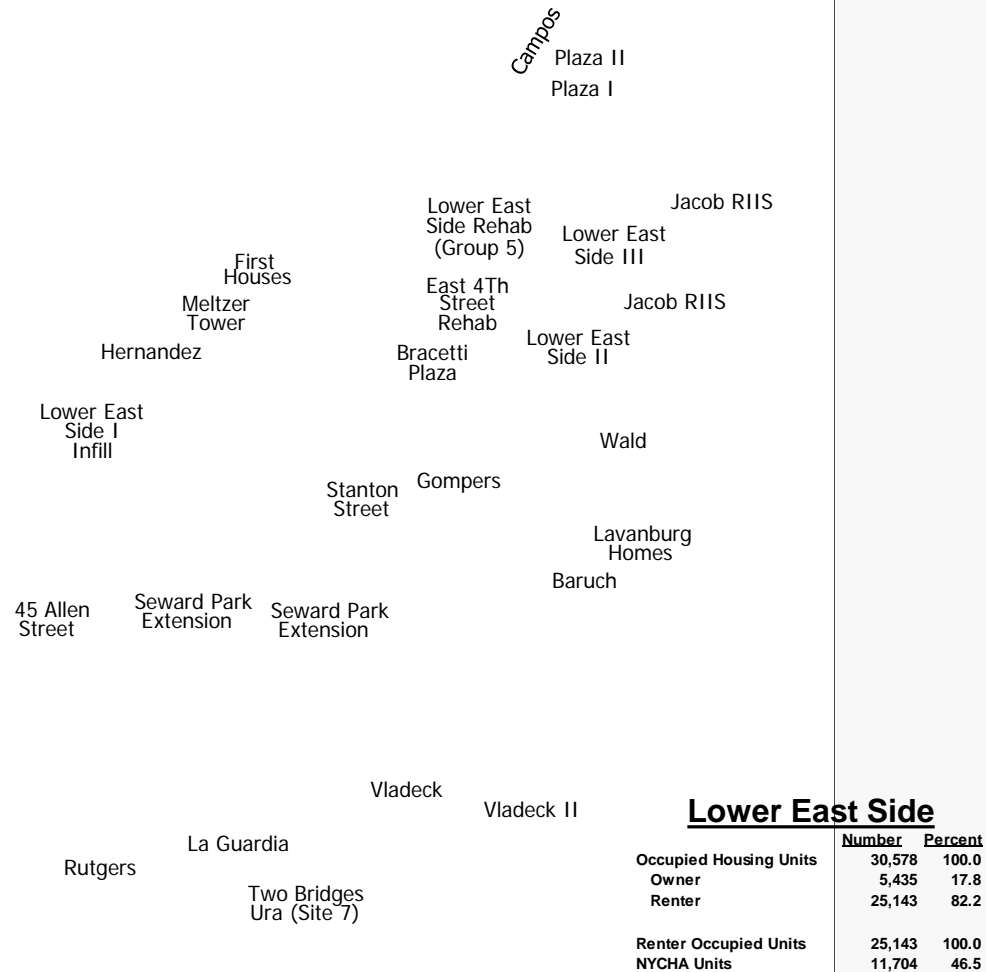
Campos
Plaza II
Plaza I

Lower East Side Rehab (Group 5)

Jacob RIIS

Lower East Side III

First Houses

East 4Th Street Rehab

Jacob RIIS

Meltzer Tower

Lower East Side II

Hernandez

Bracetti Plaza

Lower East Side I Infill

Wald

Stanton Street

Gompers

Lavanburg Homes

Baruch

45 Allen Street

Seward Park Extension

Seward Park Extension

Vladeck

Vladeck II

La Guardia

Rutgers

Two Bridges Ura (Site 7)

Lower East Side

| | Number | Percent |
|---|---|---|
| Occupied Housing Units | 30,578 | 100.0 |
| Owner | 5,435 | 17.8 |
| Renter | 25,143 | 82.2 |
| | | |
| Renter Occupied Units | 25,143 | 100.0 |
| NYCHA Units | 11,704 | 46.5 |